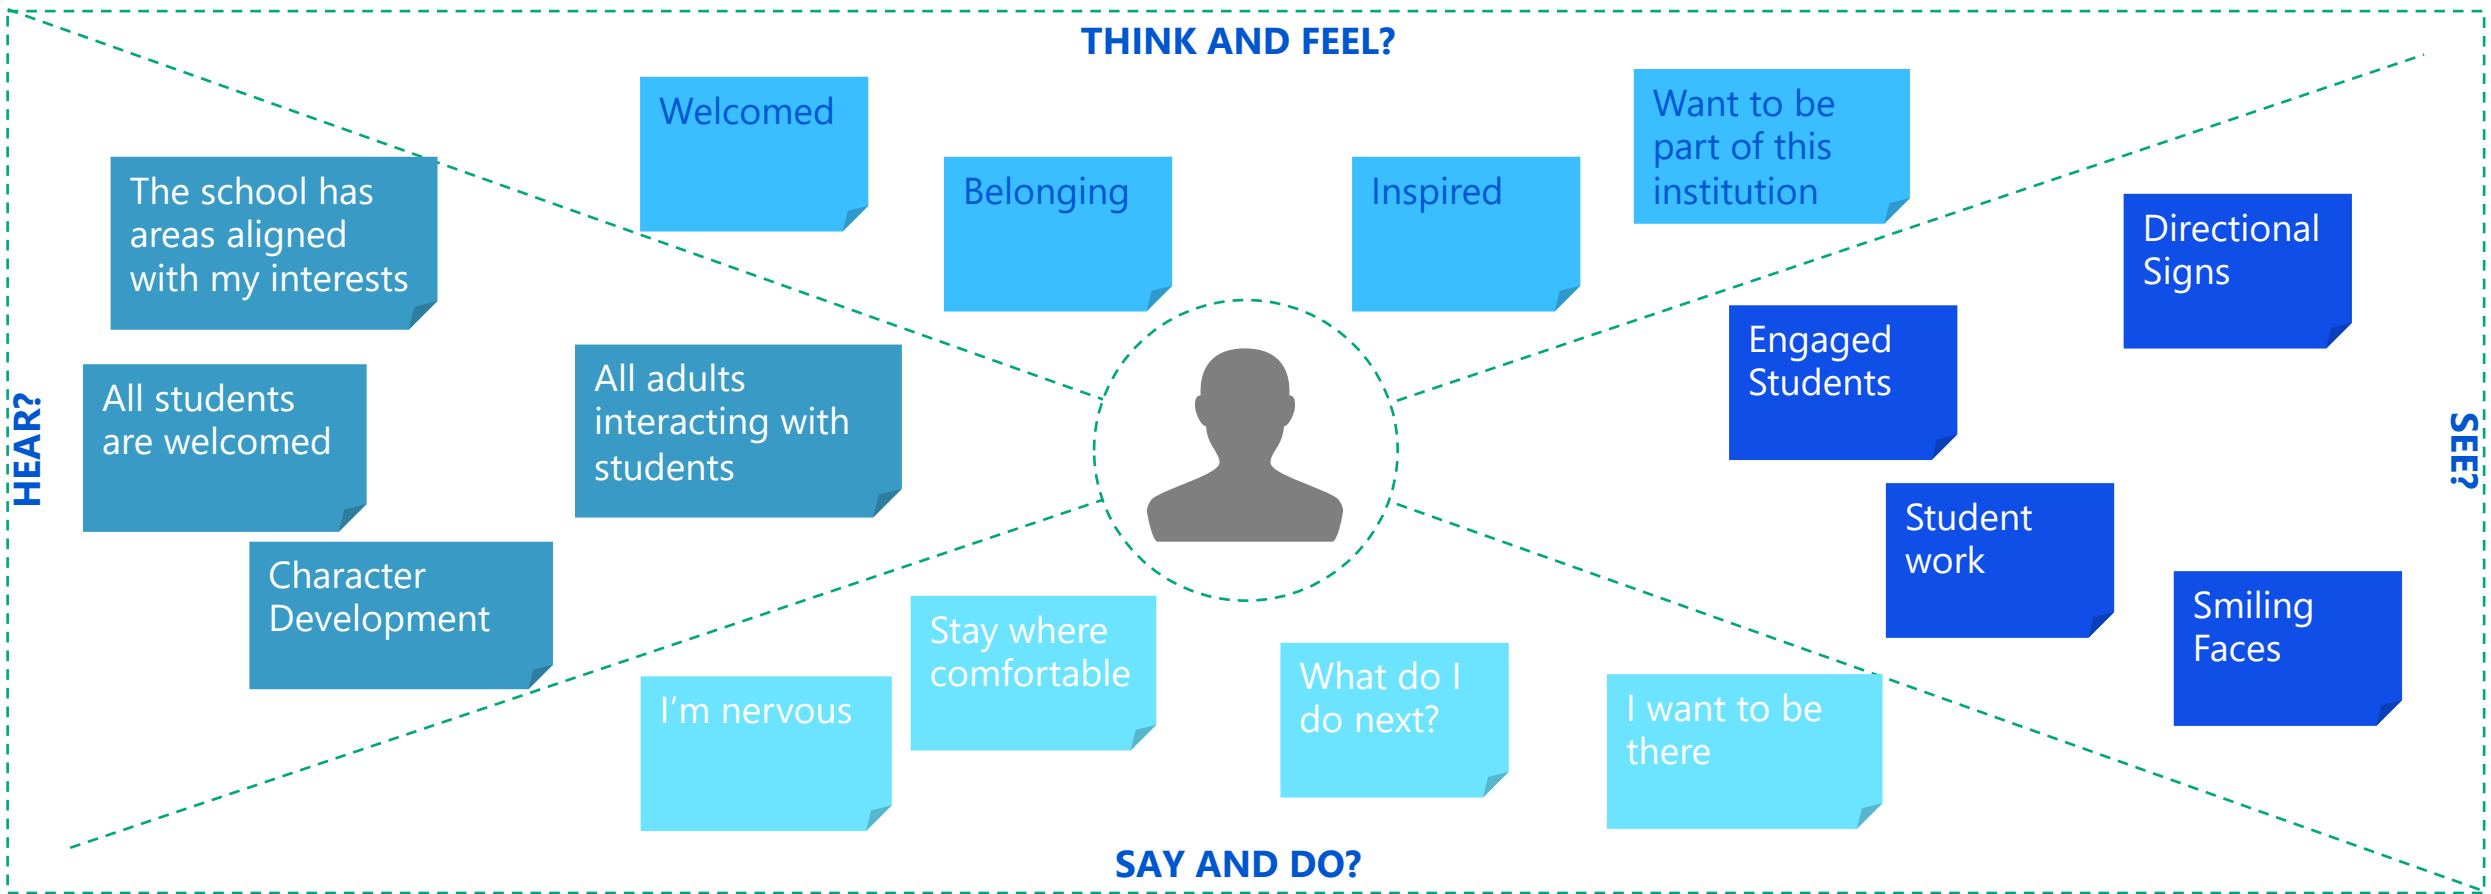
THINK AND FEEL?

Welcomed

Belonging

Inspired

Want to be part of this institution

HEAR?

The school has areas aligned with my interests

All students are welcomed

All adults interacting with students

Character Development

SEE?

Directional Signs

Engaged Students

Student work

Smiling Faces

SAY AND DO?

I'm nervous

Stay where comfortable

What do I do next?

I want to be there